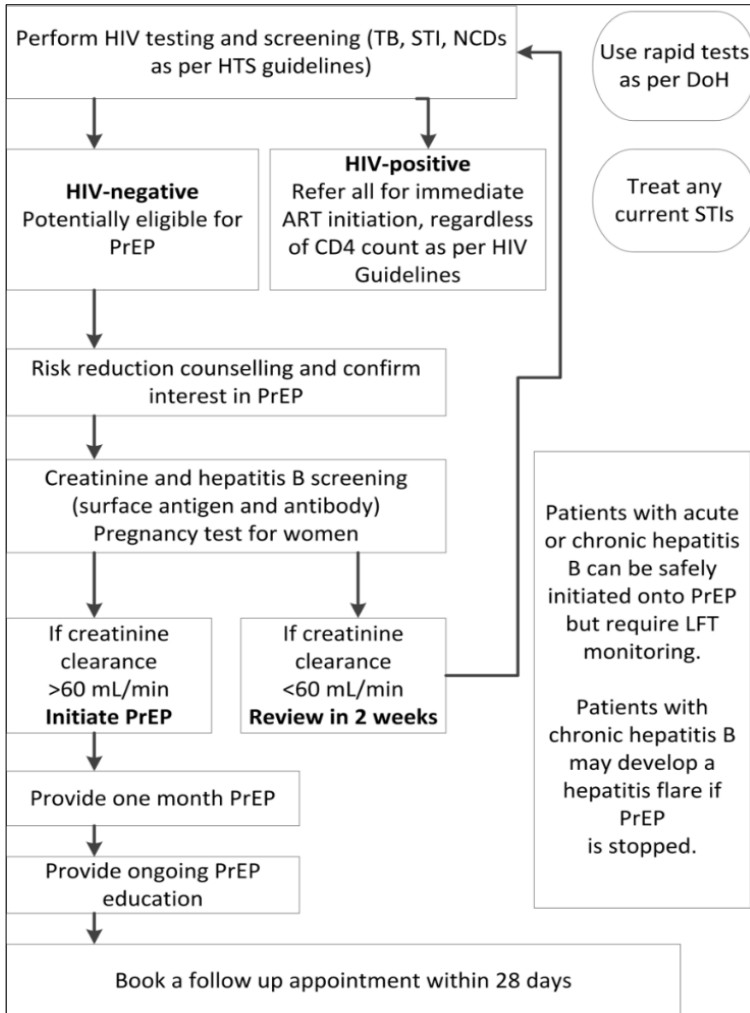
Perform HIV testing and screening (TB, STI, NCDs as per HTS guidelines)

Use rapid tests as per DoH

Treat any current STIs

**HIV-negative**
Potentially eligible for PrEP

**HIV-positive**
Refer all for immediate ART initiation, regardless of CD4 count as per HIV Guidelines

Risk reduction counselling and confirm interest in PrEP

Creatinine and hepatitis B screening (surface antigen and antibody)
Pregnancy test for women

If creatinine clearance >60 mL/min
**Initiate PrEP**

If creatinine clearance <60 mL/min
**Review in 2 weeks**

Patients with acute or chronic hepatitis B can be safely initiated onto PrEP but require LFT monitoring.

Patients with chronic hepatitis B may develop a hepatitis flare if PrEP is stopped.

Provide one month PrEP

Provide ongoing PrEP education

Book a follow up appointment within 28 days